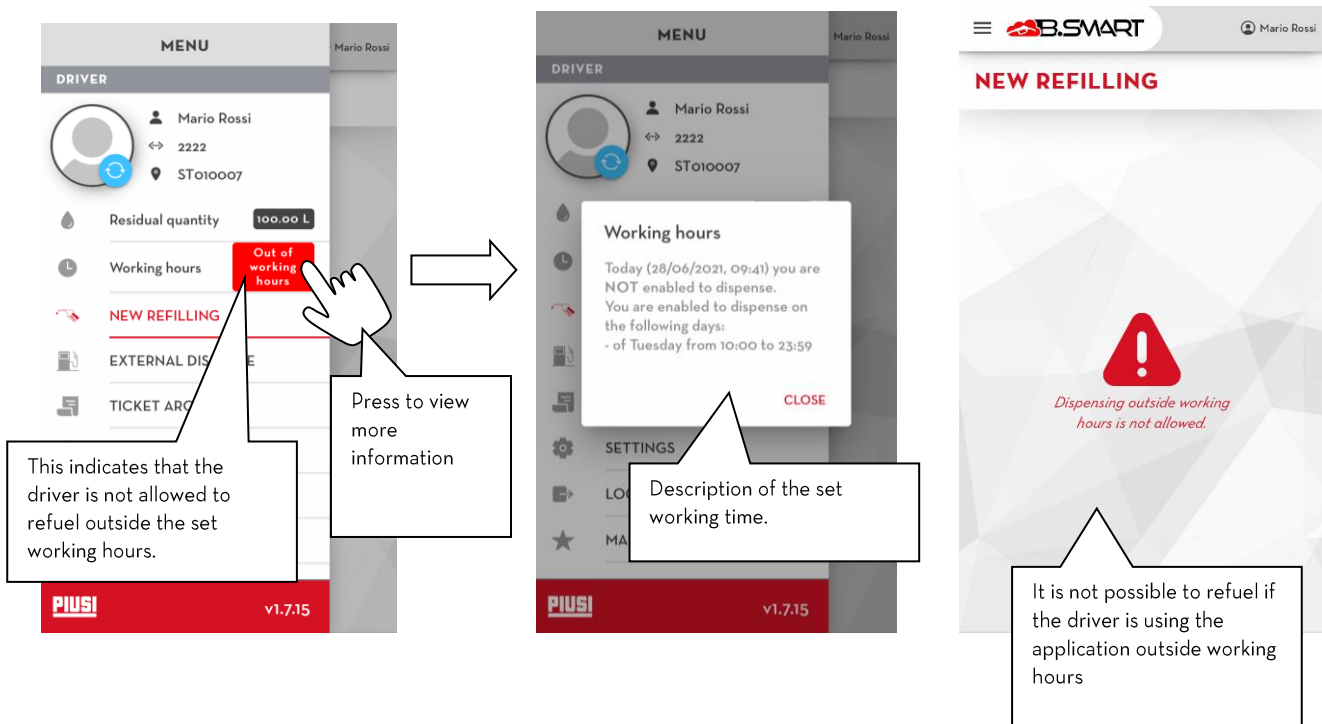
MENU

Mario Rossi

DRIVER

Mario Rossi

2222

ST010007

Residual quantity 100.00 L

Working hours

Out of working hours

NEW REFILLING

EXTERNAL DIS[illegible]E

TICKET ARC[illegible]

This indicates that the driver is not allowed to refuel outside the set working hours.

Press to view more information

PIUSI v1.7.15

MENU

Mario Rossi

DRIVER

Mario Rossi

2222

ST010007

Working hours

Today (28/06/2021, 09:41) you are NOT enabled to dispense.
You are enabled to dispense on the following days:
- of Tuesday from 10:00 to 23:59

CLOSE

SETTINGS

LO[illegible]

MA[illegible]

Description of the set working time.

PIUSI v1.7.15

B.SMART

Mario Rossi

NEW REFILLING

Dispensing outside working hours is not allowed.

It is not possible to refuel if the driver is using the application outside working hours